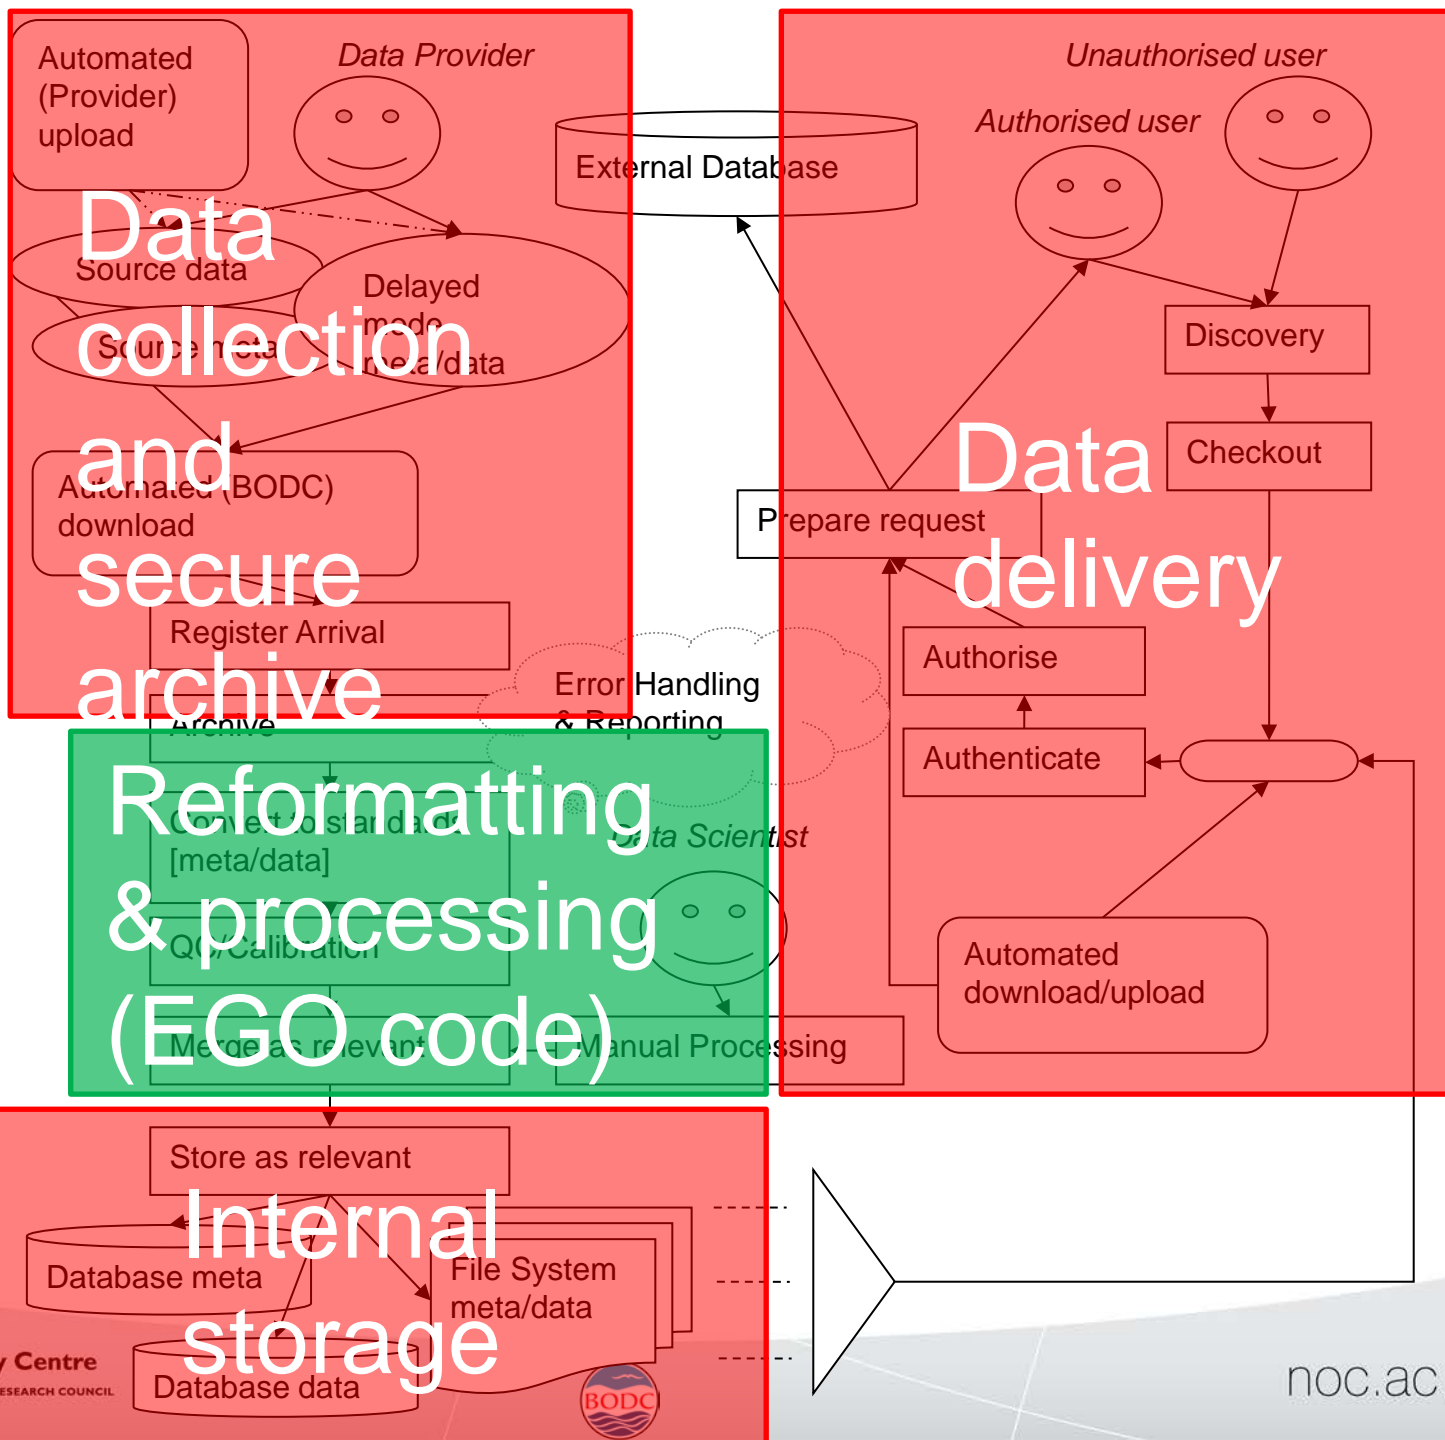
Automated (Provider) upload

Data Provider

Data collection and secure archive

Source data

Delayed mode meta/data

Source meta

Automated (BODC) download

Register Arrival

Archive

External Database

Unauthorised user

Authorised user

Discovery

Checkout

Data delivery

Prepare request

Authorise

Authenticate

Error Handling & Reporting

Reformatting & processing (EGO code)

Convert to standards [meta/data]

QC/Calibration

Merge as relevant

Data Scientist

Manual Processing

Automated download/upload

Store as relevant

Internal storage

Database meta

File System meta/data

Database data

Centre

RESEARCH COUNCIL

BODC

noc.ac